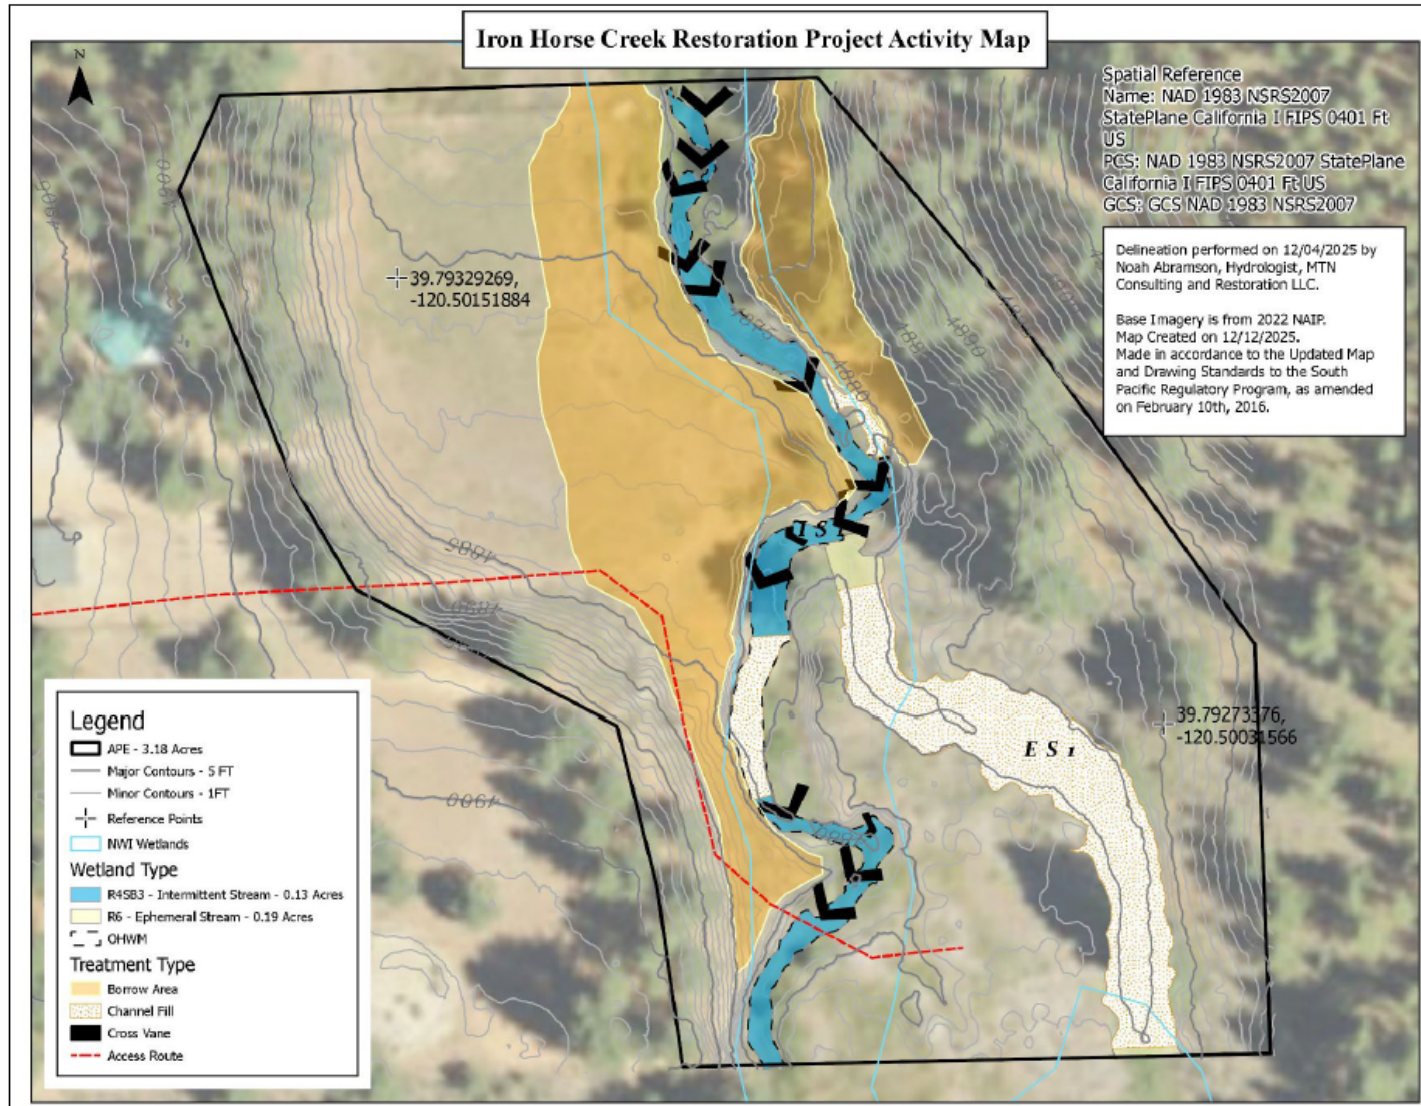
Iron Horse Creek Restoration Project Activity Map

N

Spatial Reference
Name: NAD 1983 NSRS2007 StatePlane California I FIPS 0401 Ft US
PCS: NAD 1983 NSRS2007 StatePlane California I FIPS 0401 Ft US
GCS: GCS NAD 1983 NSRS2007

Delineation performed on 12/04/2025 by Noah Abramson, Hydrologist, MTN Consulting and Restoration LLC.

Base Imagery is from 2022 NAIP.
Map Created on 12/12/2025.
Made in accordance to the Updated Map and Drawing Standards to the South Pacific Regulatory Program, as amended on February 10th, 2016.

39.79329269,
-120.50151884

39.79273376,
-120.50031566

IS 1

ES 1

4905

4900

4885

4880

4895

4890

Legend
APE - 3.18 Acres
Major Contours - 5 FT
Minor Contours - 1FT
Reference Points
NWI Wetlands
Wetland Type
R4SB3 - Intermittent Stream - 0.13 Acres
R6 - Ephemeral Stream - 0.19 Acres
OHWM
Treatment Type
Borrow Area
Channel Fill
Cross Vane
Access Route